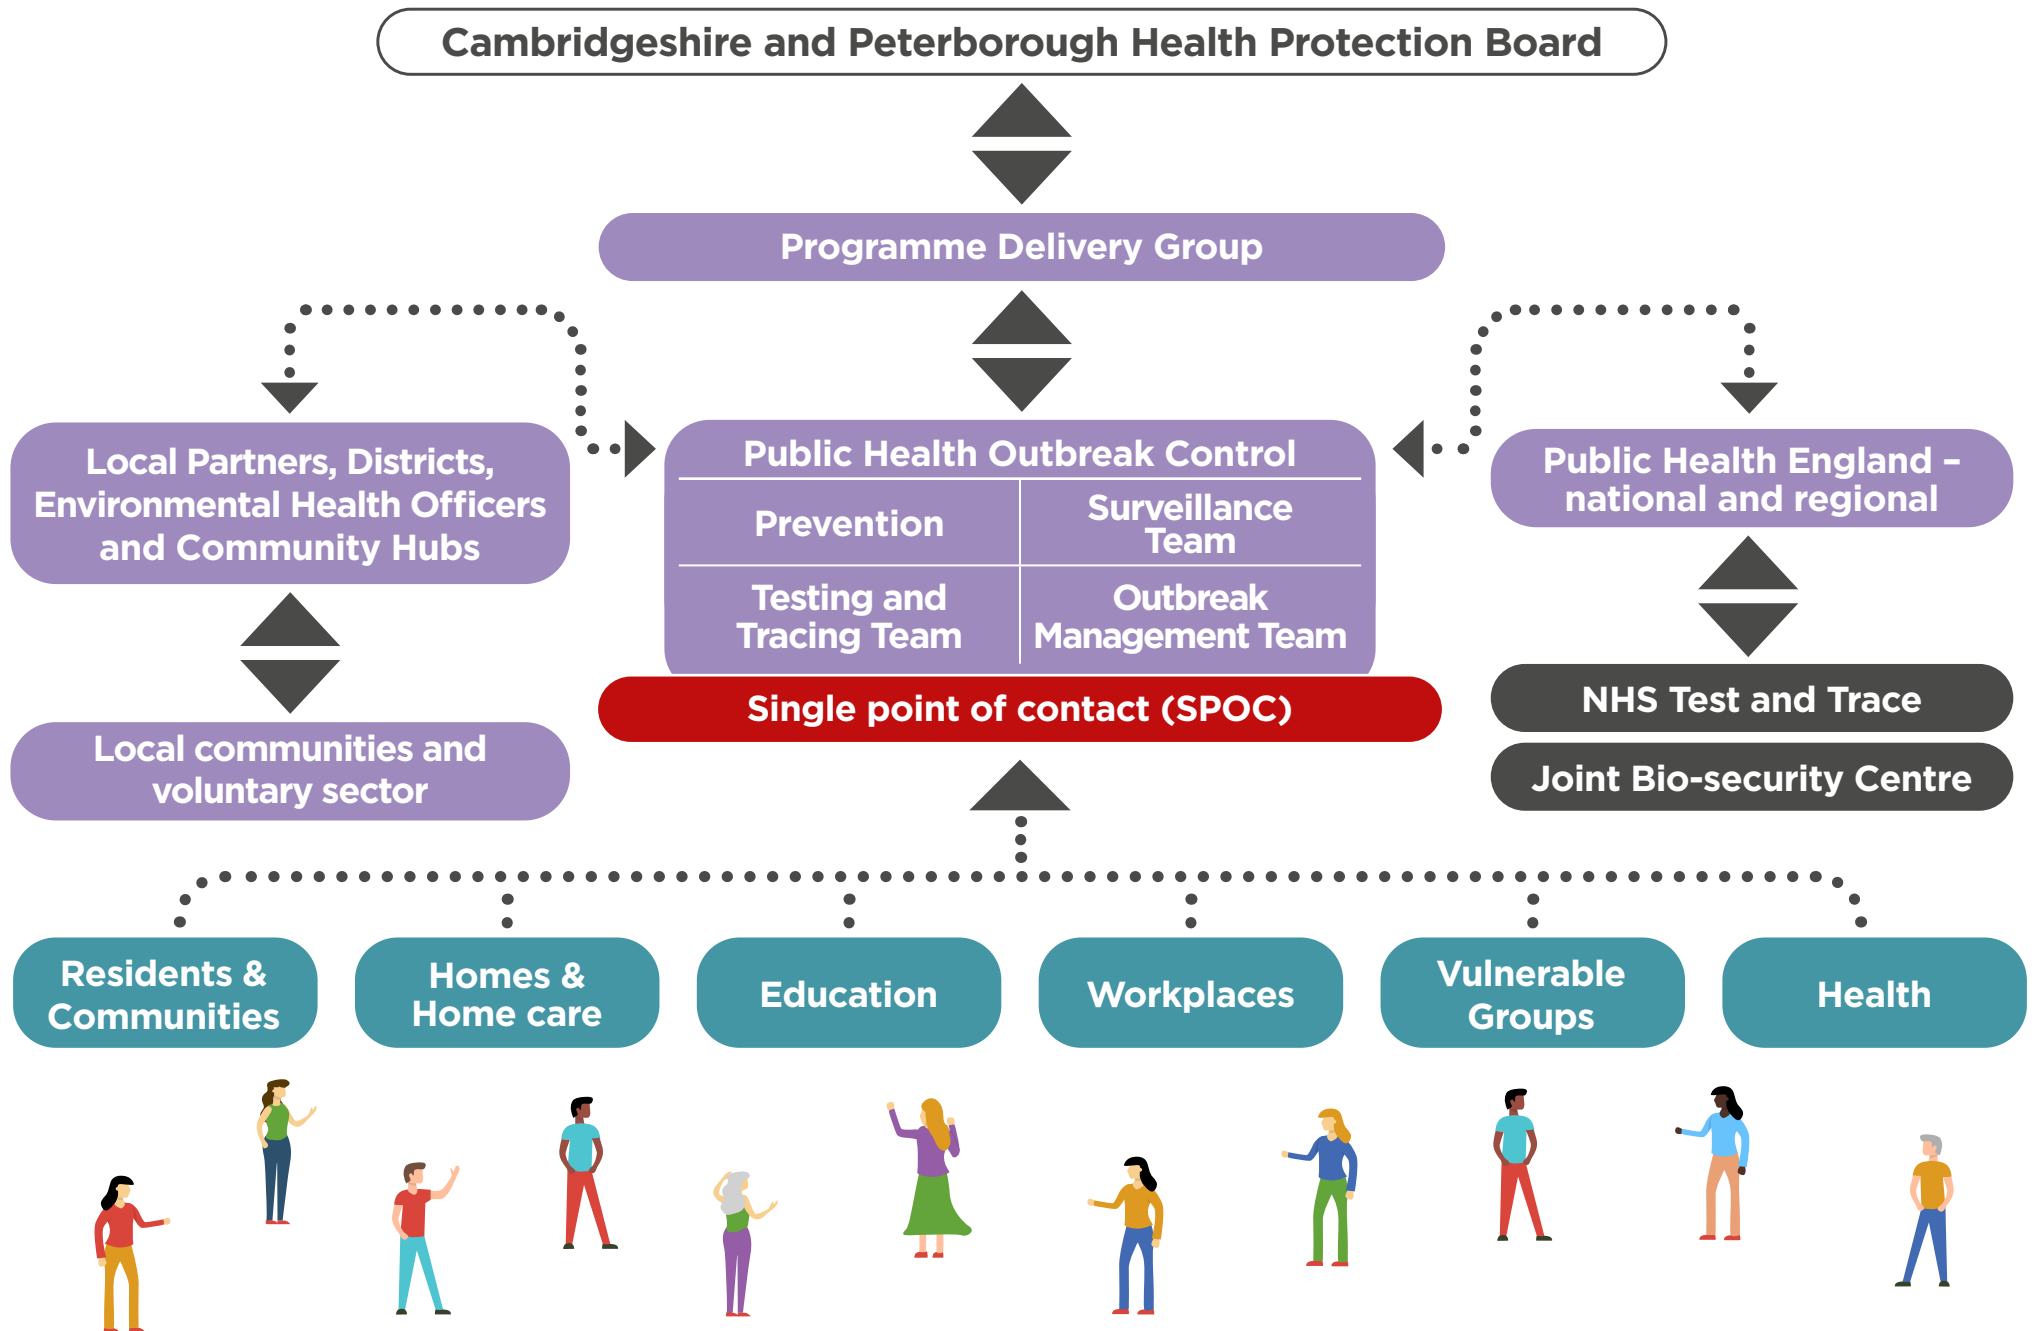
Cambridgeshire and Peterborough Health Protection Board

Programme Delivery Group

Local Partners, Districts, Environmental Health Officers and Community Hubs

Local communities and voluntary sector

Public Health Outbreak Control

| Prevention | Surveillance Team |
|---|---|
| Testing and Tracing Team | Outbreak Management Team |

Single point of contact (SPOC)

Public Health England – national and regional

NHS Test and Trace

Joint Bio-security Centre

Residents & Communities

Homes & Home care

Education

Workplaces

Vulnerable Groups

Health